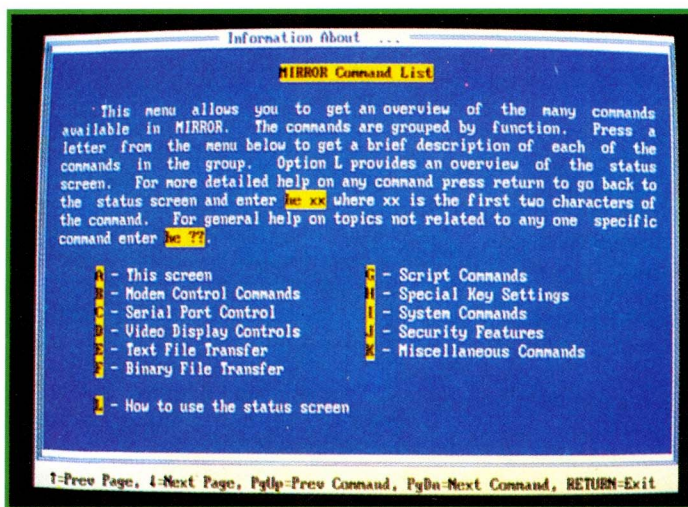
Information About ...

MIRROR Command List

This menu allows you to get an overview of the many commands available in MIRROR. The commands are grouped by function. Press a letter from the menu below to get a brief description of each of the commands in the group. Option L provides an overview of the status screen. For more detailed help on any command press return to go back to the status screen and enter he xx where xx is the first two characters of the command. For general help on topics not related to any one specific command enter he ??.

A - This screen
B - Modem Control Commands
C - Serial Port Control
D - Video Display Controls
E - Text File Transfer
F - Binary File Transfer

G - Script Commands
H - Special Key Settings
I - System Commands
J - Security Features
K - Miscellaneous Commands

L - How to use the status screen

↑=Prev Page, ↓=Next Page, PgUp=Prev Command, PgDn=Next Command, RETURN=Exit